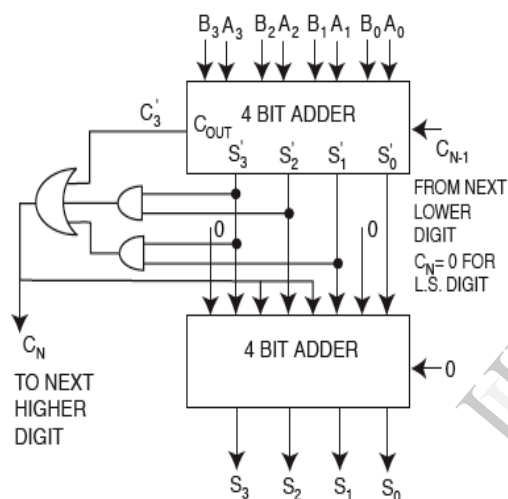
$B_3$ $A_3$ $B_2$ $A_2$ $B_1$ $A_1$ $B_0$ $A_0$

$C_3'$

$C_{OUT}$

4 BIT ADDER

$S_3'$ $S_2'$ $S_1'$ $S_0'$

$C_{N-1}$

FROM NEXT LOWER DIGIT

$C_N$= 0 FOR L.S. DIGIT

0

0

$C_N$

TO NEXT HIGHER DIGIT

4 BIT ADDER

0

$S_3$ $S_2$ $S_1$ $S_0$